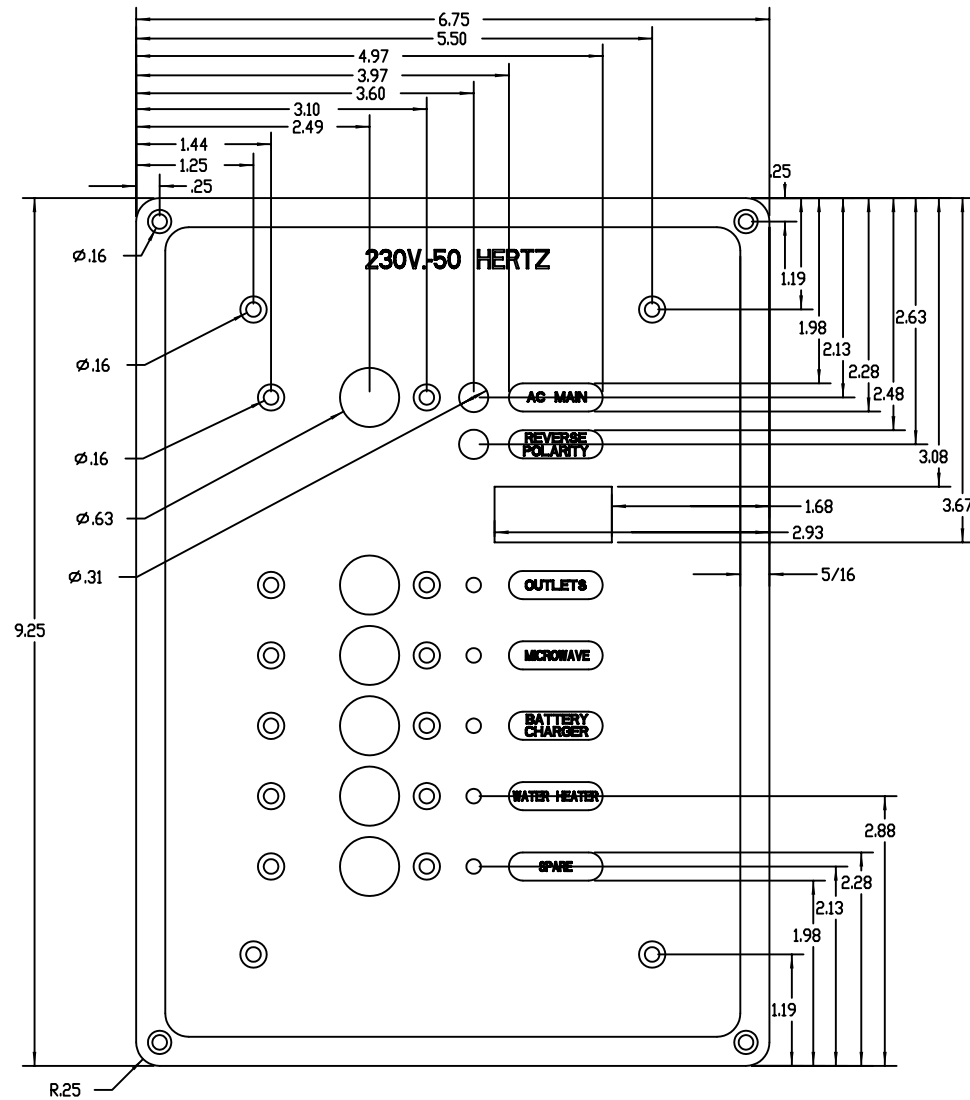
6.75
5.50
4.97
3.97
3.60
3.10
2.49
1.44
1.25
.25
.25
$\varnothing$.16
230V.-50 HERTZ
1.19
1.98
2.13
2.28
2.63
2.48
$\varnothing$.16
AC MAIN
$\varnothing$.16
REVERSE POLARITY
3.08
$\varnothing$.63
1.68
3.67
2.93
$\varnothing$.31
OUTLETS
5/16
9.25
MICROWAVE
BATTERY CHARGER
WATER HEATER
2.88
SPARE
2.28
2.13
1.98
1.19
R.25